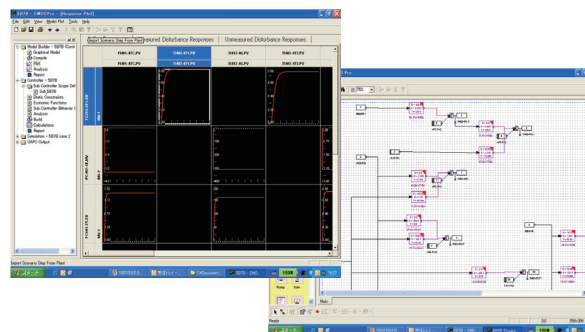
File Edit View Model Plot Tools Help

Model Builder - 5BTB (Cont
Graphical Model
Compile
FIR
Analysis
Report
Controller - 5BTB
Sub Controller Scope Def
Sub 5BTB
Static Constraints
Economic Functions
Sub Controller Behavior
Analysis
Build
Calculations
Report
Simulation - 5BTB case 2
UAPC Output

Import Scenario Step From Plant
Measured Disturbance Responses
Unmeasured Disturbance Responses

Import Scenario Step From Plant

Ready

Ramp
Gain

Main